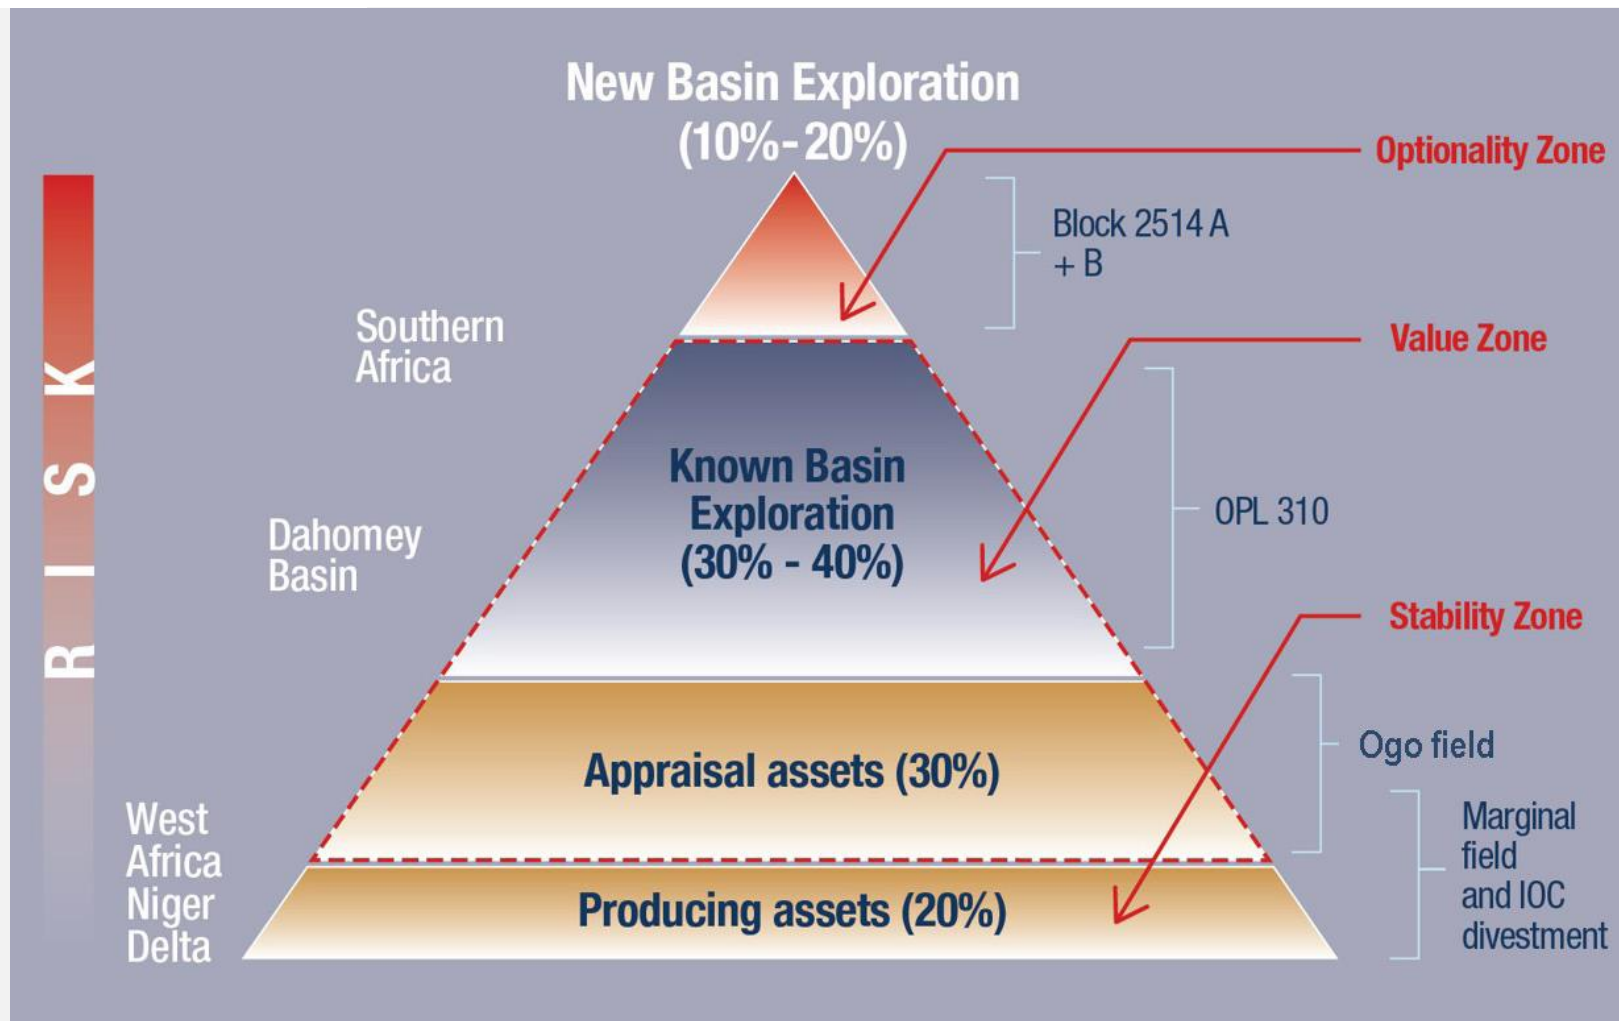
New Basin Exploration (10%-20%)

Optionality Zone

Block 2514 A + B

RISK

Southern Africa

Value Zone

Known Basin Exploration (30% - 40%)

Dahomey Basin

OPL 310

Stability Zone

Appraisal assets (30%)

Ogo field

West Africa Niger Delta

Producing assets (20%)

Marginal field and IOC divestment